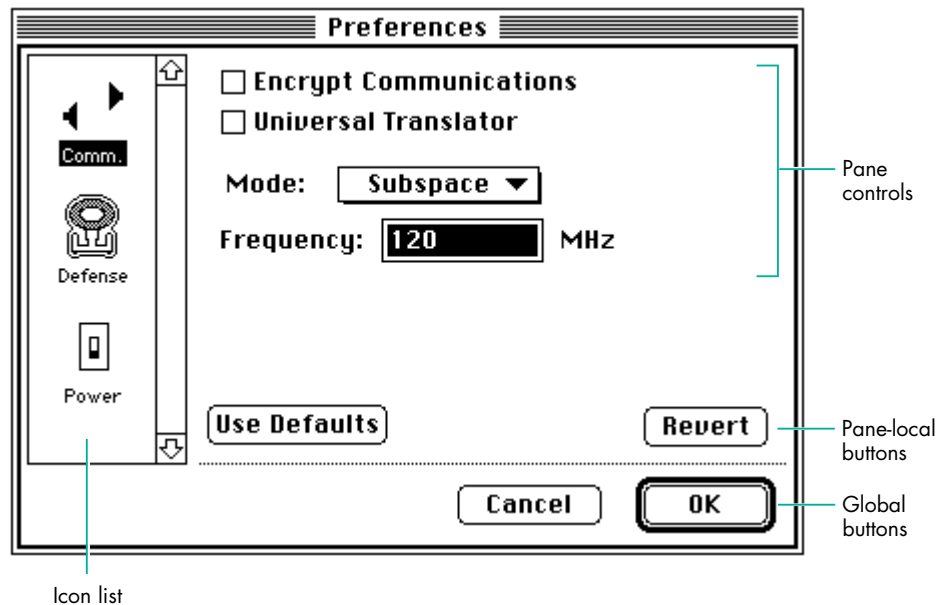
Preferences

Comm.

Defense

Power

Encrypt Communications

Universal Translator

Mode: Subspace

Frequency: 120 MHz

Use Defaults

Revert

Cancel

OK

Pane controls

Pane-local buttons

Global buttons

Icon list